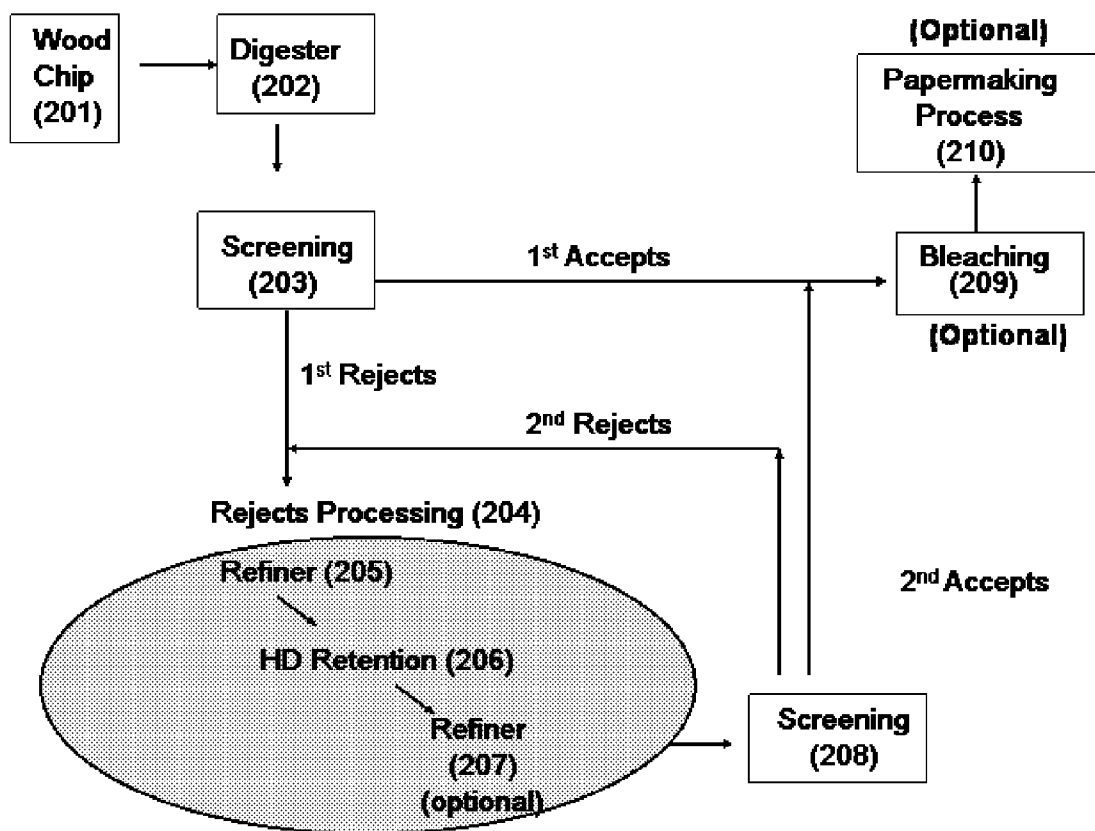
Wood Chip (201)

Digester (202)

(Optional)

Papermaking Process (210)

Screening (203)

1$^{st}$ Accepts

Bleaching (209)

(Optional)

1$^{st}$ Rejects

2$^{nd}$ Rejects

Rejects Processing (204)

Refiner (205)

HD Retention (206)

Refiner (207) (optional)

2$^{nd}$ Accepts

Screening (208)